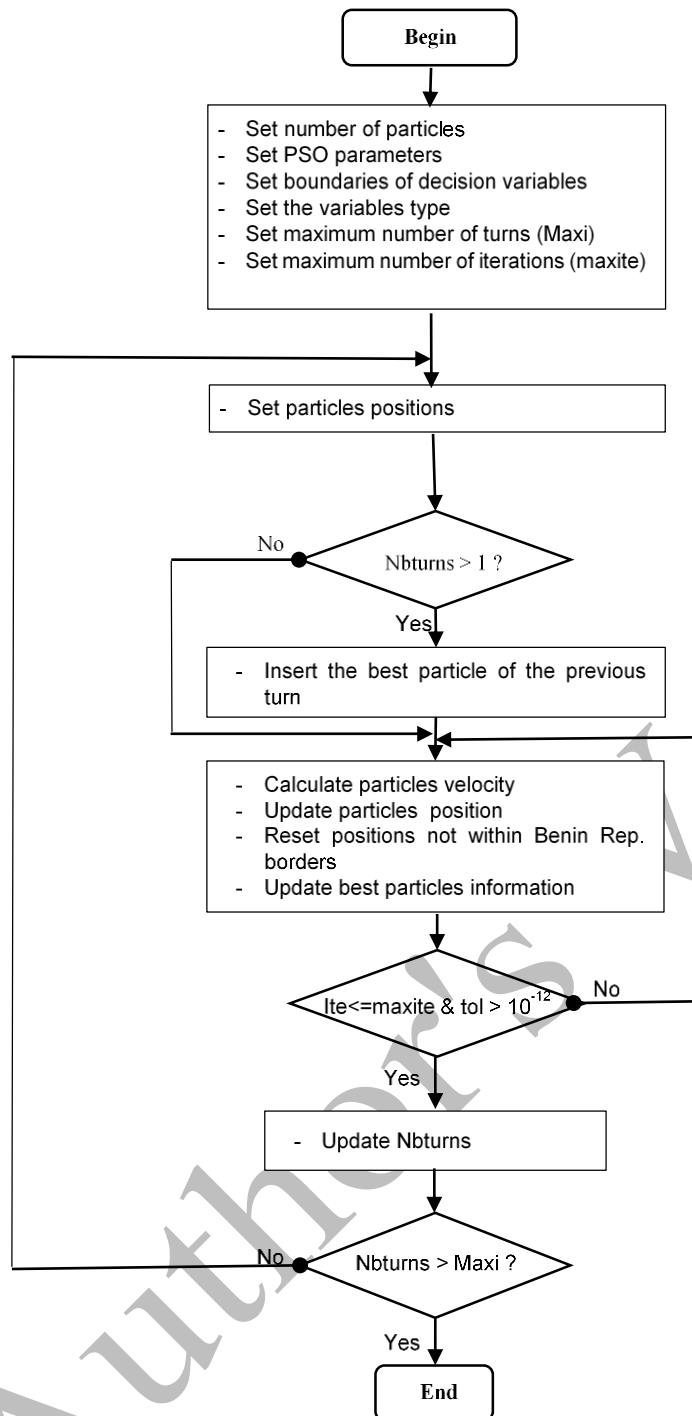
Begin

- Set number of particles
- Set PSO parameters
- Set boundaries of decision variables
- Set the variables type
- Set maximum number of turns (Maxi)
- Set maximum number of iterations (maxite)

- Set particles positions

No

Nbturns > 1 ?

Yes

- Insert the best particle of the previous turn

- Calculate particles velocity
- Update particles position
- Reset positions not within Benin Rep. borders
- Update best particles information

Ite<=maxite & tol > $10^{-12}$

No

Yes

- Update Nbturns

No

Nbturns > Maxi ?

Yes

End

Author's